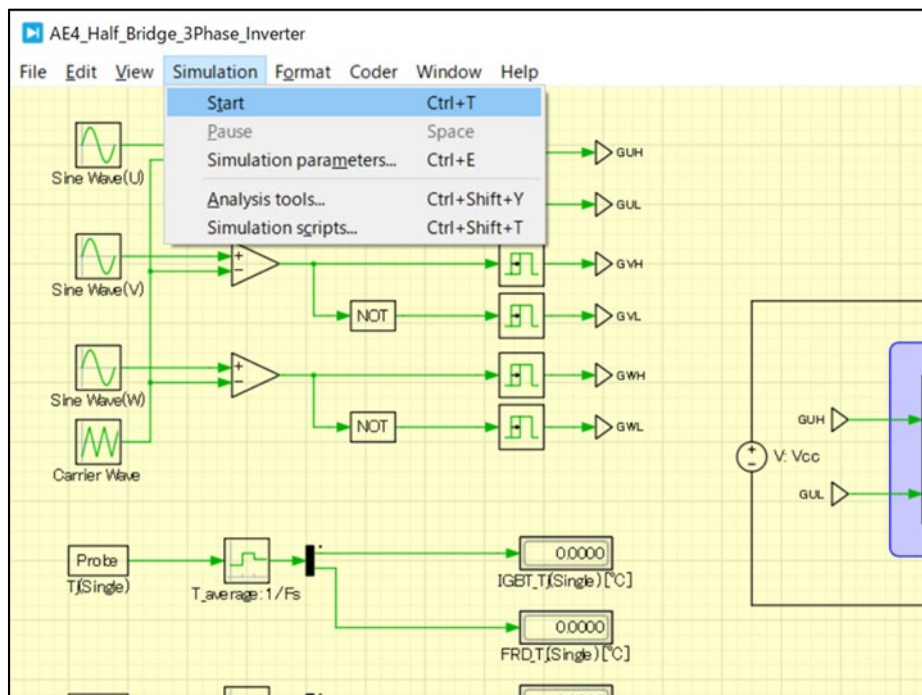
AE4_Half_Bridge_3Phase_Inverter

File Edit View Simulation Format Coder Window Help

Start Ctrl+T
Pause Space
Simulation parameters... Ctrl+E
Analysis tools... Ctrl+Shift+Y
Simulation scripts... Ctrl+Shift+T

Sine Wave(U)
GUH
GUL
Sine Wave(V)
GVH
NOT
GVL
Sine Wave(W)
GWH
NOT
GWL
Carrier Wave

GUH
V: Vcc
GUL

Probe
T(Single)
T_average:1/Fs
0.0000
IGBT_T(Single)[°C]
0.0000
FRD_T(Single)[°C]